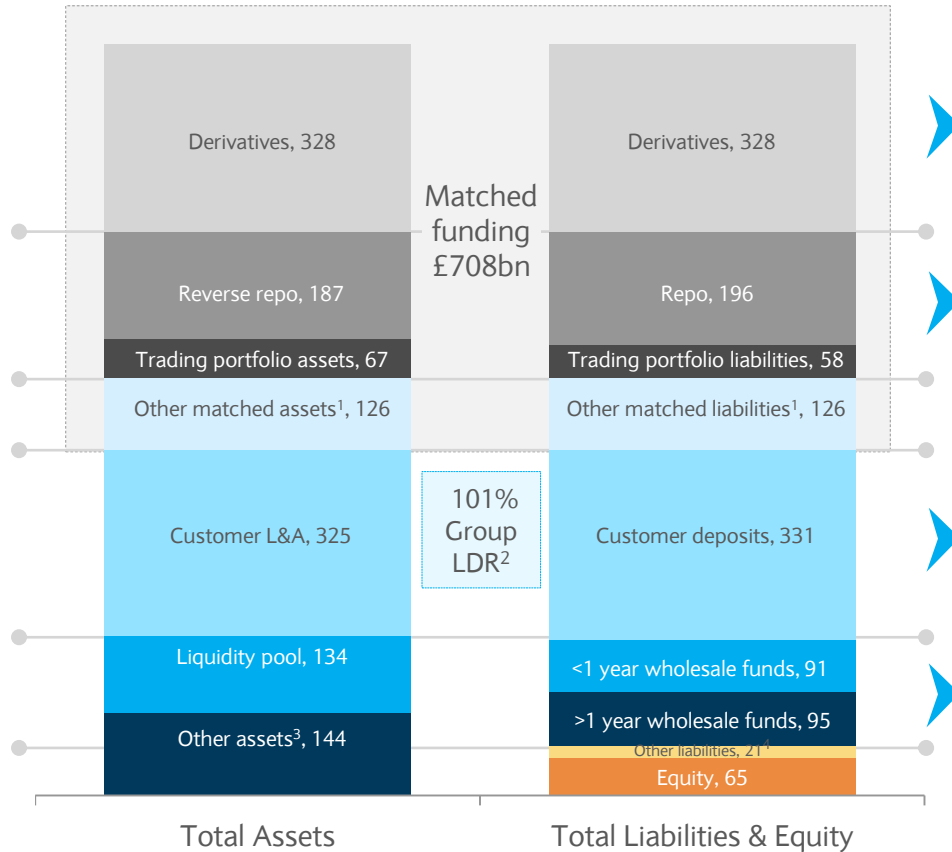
Derivatives, 328

Reverse repo, 187

Trading portfolio assets, 67

Other matched assets$^1$, 126

Customer L&A, 325

Liquidity pool, 134

Other assets$^3$, 144

Matched funding £708bn

101% Group LDR$^2$

Derivatives, 328

Repo, 196

Trading portfolio liabilities, 58

Other matched liabilities$^1$, 126

Customer deposits, 331

<1 year wholesale funds, 91

>1 year wholesale funds, 95

Other liabilities, 21$^4$

Equity, 65

Total Assets

Total Liabilities & Equity